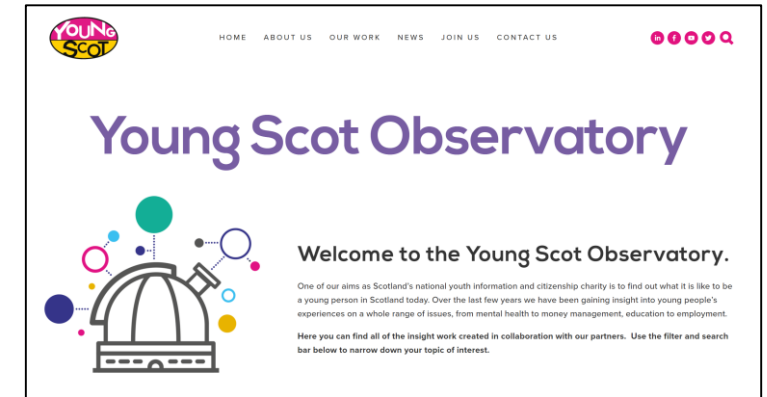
YOUNG SCOT

HOME ABOUT US OUR WORK NEWS JOIN US CONTACT US

Young Scot Observatory

Welcome to the Young Scot Observatory.

One of our aims as Scotland's national youth information and citizenship charity is to find out what it is like to be a young person in Scotland today. Over the last few years we have been gaining insight into young people's experiences on a whole range of issues, from mental health to money management, education to employment.

Here you can find all of the insight work created in collaboration with our partners. Use the filter and search bar below to narrow down your topic of interest.